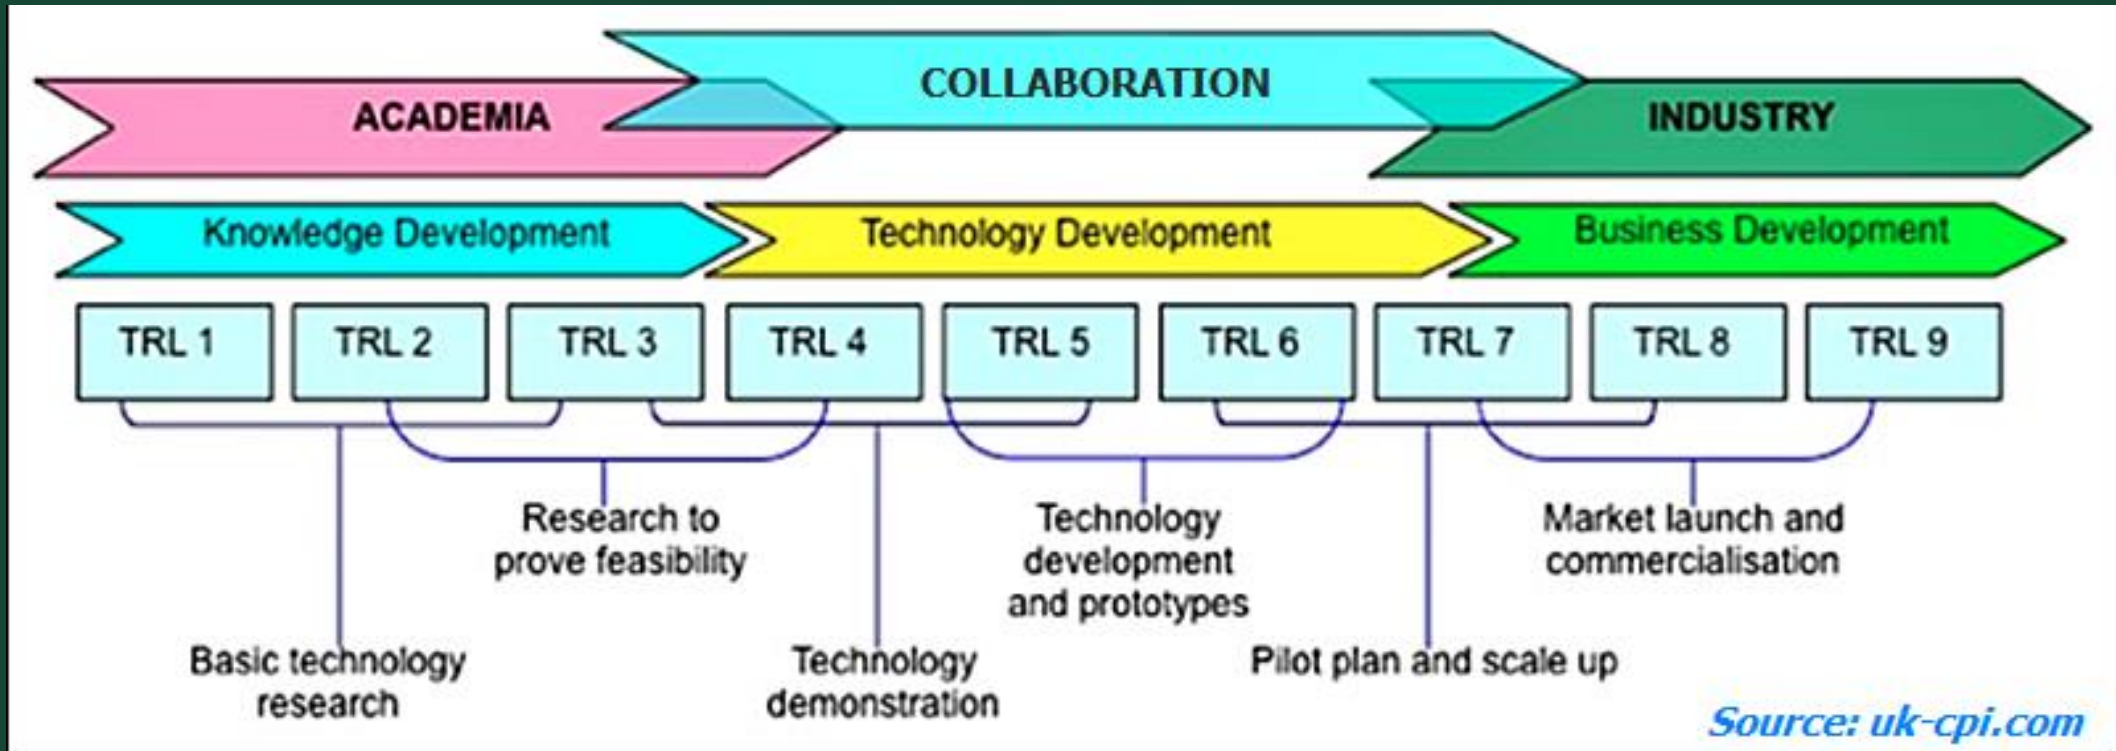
COLLABORATION

ACADEMIA

INDUSTRY

Knowledge Development

Technology Development

Business Development

TRL 1

TRL 2

TRL 3

TRL 4

TRL 5

TRL 6

TRL 7

TRL 8

TRL 9

Research to prove feasibility

Technology development and prototypes

Market launch and commercialisation

Basic technology research

Technology demonstration

Pilot plan and scale up

Source: uk-cpi.com